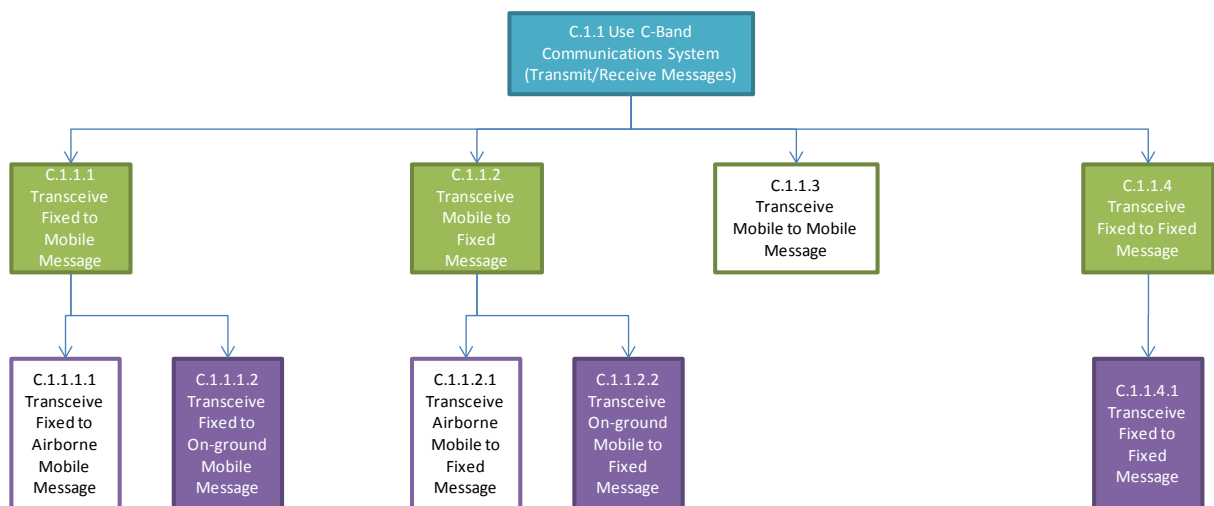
C.1.1 Use C-Band Communications System (Transmit/Receive Messages)

C.1.1.1 Transceive Fixed to Mobile Message

C.1.1.2 Transceive Mobile to Fixed Message

C.1.1.3 Transceive Mobile to Mobile Message

C.1.1.4 Transceive Fixed to Fixed Message

C.1.1.1.1 Transceive Fixed to Airborne Mobile Message

C.1.1.1.2 Transceive Fixed to On-ground Mobile Message

C.1.1.2.1 Transceive Airborne Mobile to Fixed Message

C.1.1.2.2 Transceive On-ground Mobile to Fixed Message

C.1.1.4.1 Transceive Fixed to Fixed Message